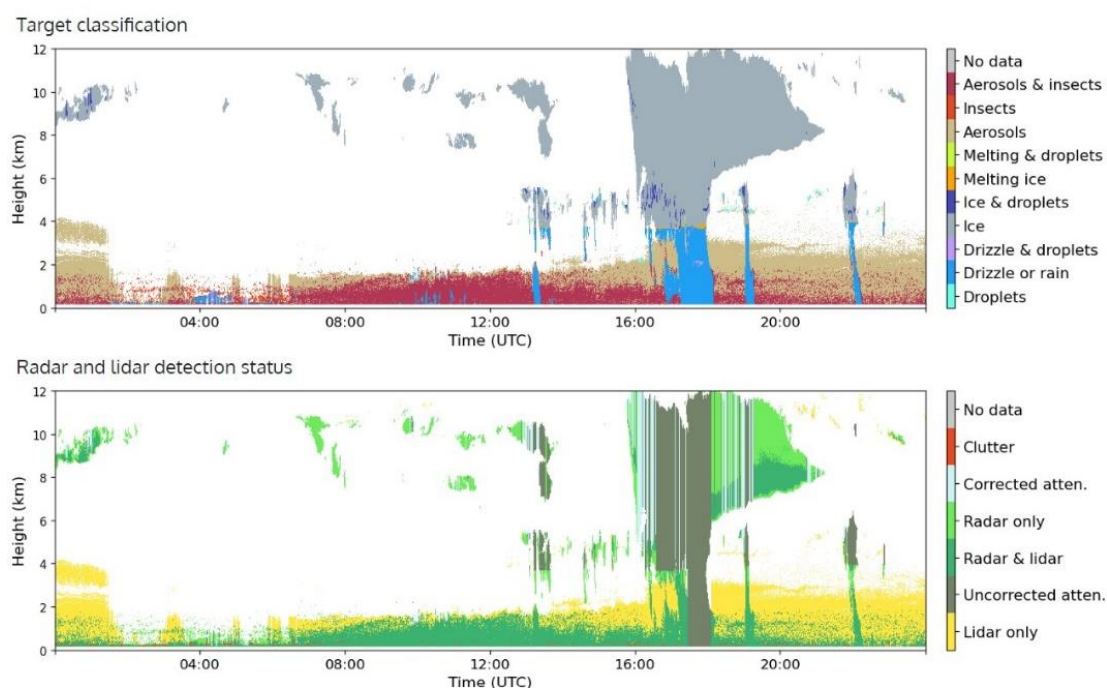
Target classification

Height (km)
12
10
8
6
4
2
0
04:00
08:00
12:00
16:00
20:00
Time (UTC)

No data
Aerosols & insects
Insects
Aerosols
Melting & droplets
Melting ice
Ice & droplets
Ice
Drizzle & droplets
Drizzle or rain
Droplets

Radar and lidar detection status

Height (km)
12
10
8
6
4
2
0
04:00
08:00
12:00
16:00
20:00
Time (UTC)

No data
Clutter
Corrected atten.
Radar only
Radar & lidar
Uncorrected atten.
Lidar only